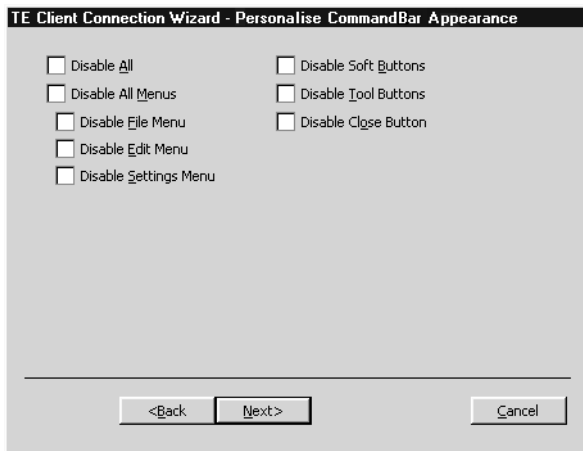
TE Client Connection Wizard - Personalise CommandBar Appearance

Disable All
Disable All Menus
Disable File Menu
Disable Edit Menu
Disable Settings Menu

Disable Soft Buttons
Disable Tool Buttons
Disable Close Button

<Back
Next>
Cancel